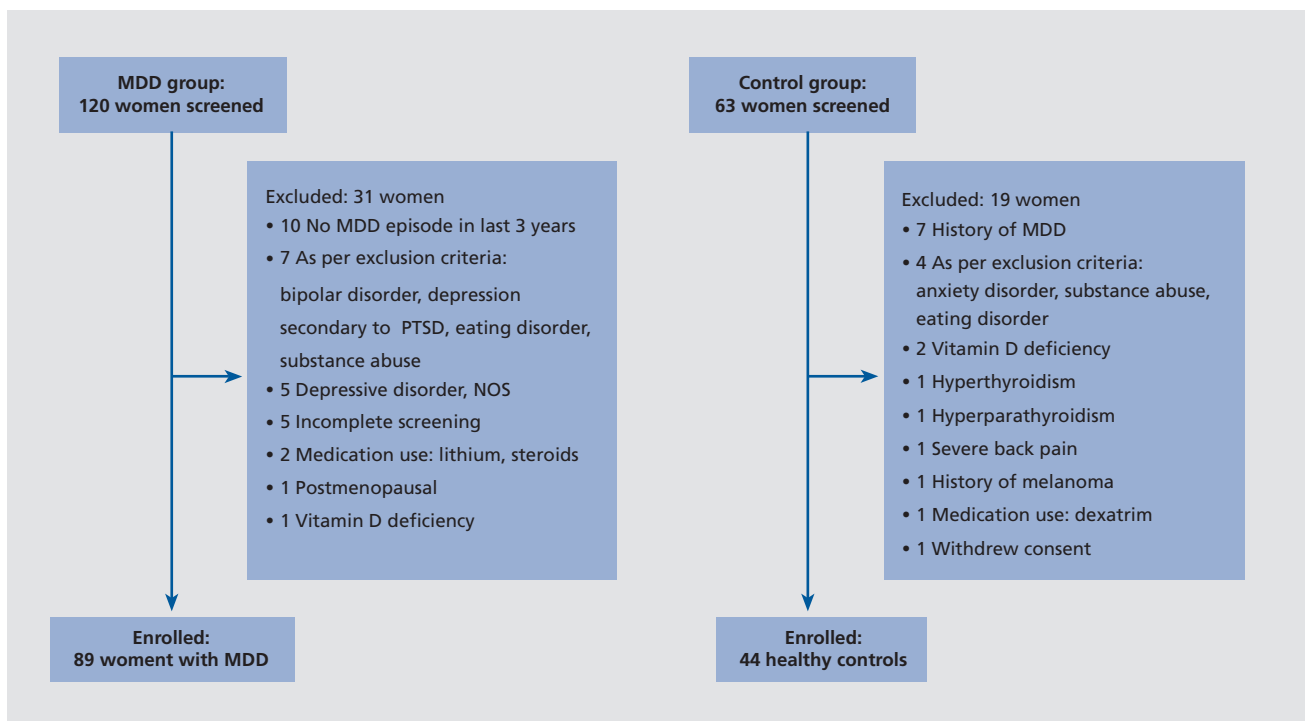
MDD group:
120 women screened

Excluded: 31 women
• 10 No MDD episode in last 3 years
• 7 As per exclusion criteria:
bipolar disorder, depression secondary to PTSD, eating disorder, substance abuse
• 5 Depressive disorder, NOS
• 5 Incomplete screening
• 2 Medication use: lithium, steroids
• 1 Postmenopausal
• 1 Vitamin D deficiency

Enrolled:
89 woment with MDD

Control group:
63 women screened

Excluded: 19 women
• 7 History of MDD
• 4 As per exclusion criteria:
anxiety disorder, substance abuse, eating disorder
• 2 Vitamin D deficiency
• 1 Hyperthyroidism
• 1 Hyperparathyroidism
• 1 Severe back pain
• 1 History of melanoma
• 1 Medication use: dexatrim
• 1 Withdrew consent

Enrolled:
44 healthy controls